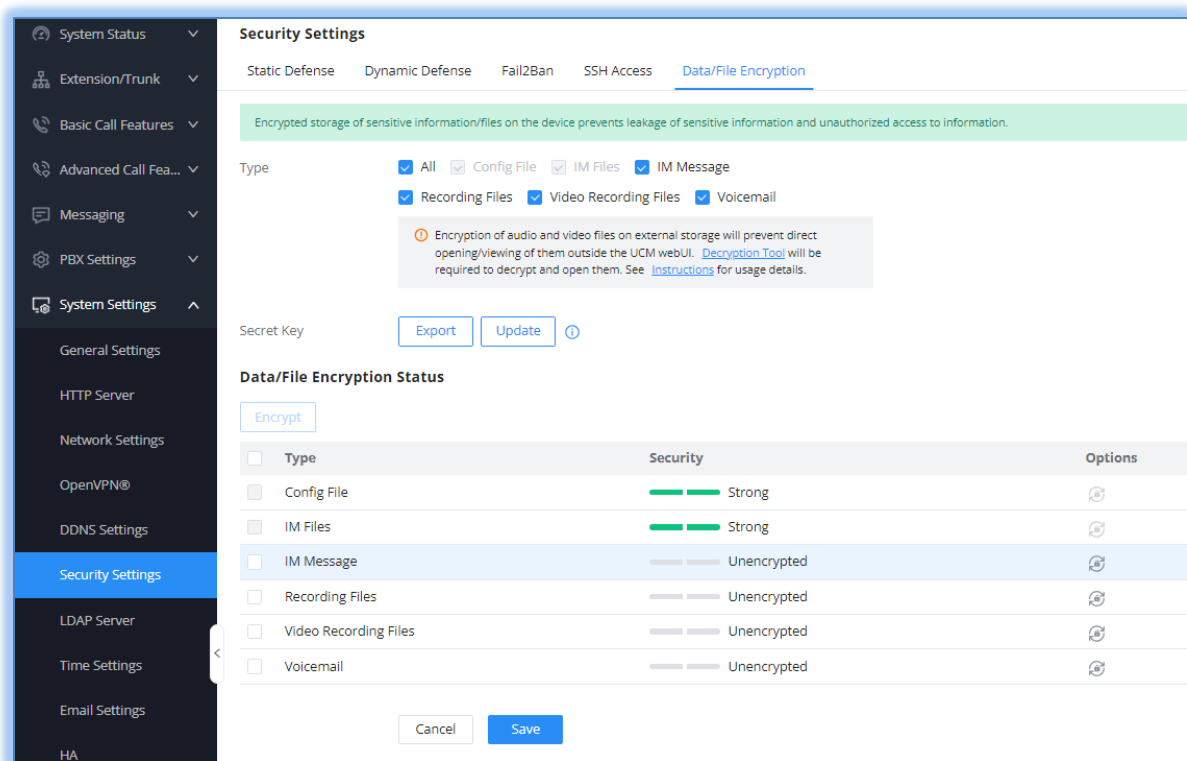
System Status
Extension/Trunk
Basic Call Features
Advanced Call Fea...
Messaging
PBX Settings
System Settings
General Settings
HTTP Server
Network Settings
OpenVPN®
DDNS Settings
Security Settings
LDAP Server
Time Settings
Email Settings
HA

Security Settings

Static Defense Dynamic Defense Fail2Ban SSH Access Data/File Encryption

Encrypted storage of sensitive information/files on the device prevents leakage of sensitive information and unauthorized access to information.

Type
All Config File IM Files IM Message
Recording Files Video Recording Files Voicemail

Encryption of audio and video files on external storage will prevent direct opening/viewing of them outside the UCM webUI. Decryption Tool will be required to decrypt and open them. See Instructions for usage details.

Secret Key Export Update

Data/File Encryption Status

Encrypt

| Type | Security | Options |
|---|---|---|
| Config File | Strong | |
| IM Files | Strong | |
| IM Message | Unencrypted | |
| Recording Files | Unencrypted | |
| Video Recording Files | Unencrypted | |
| Voicemail | Unencrypted | |

Cancel Save